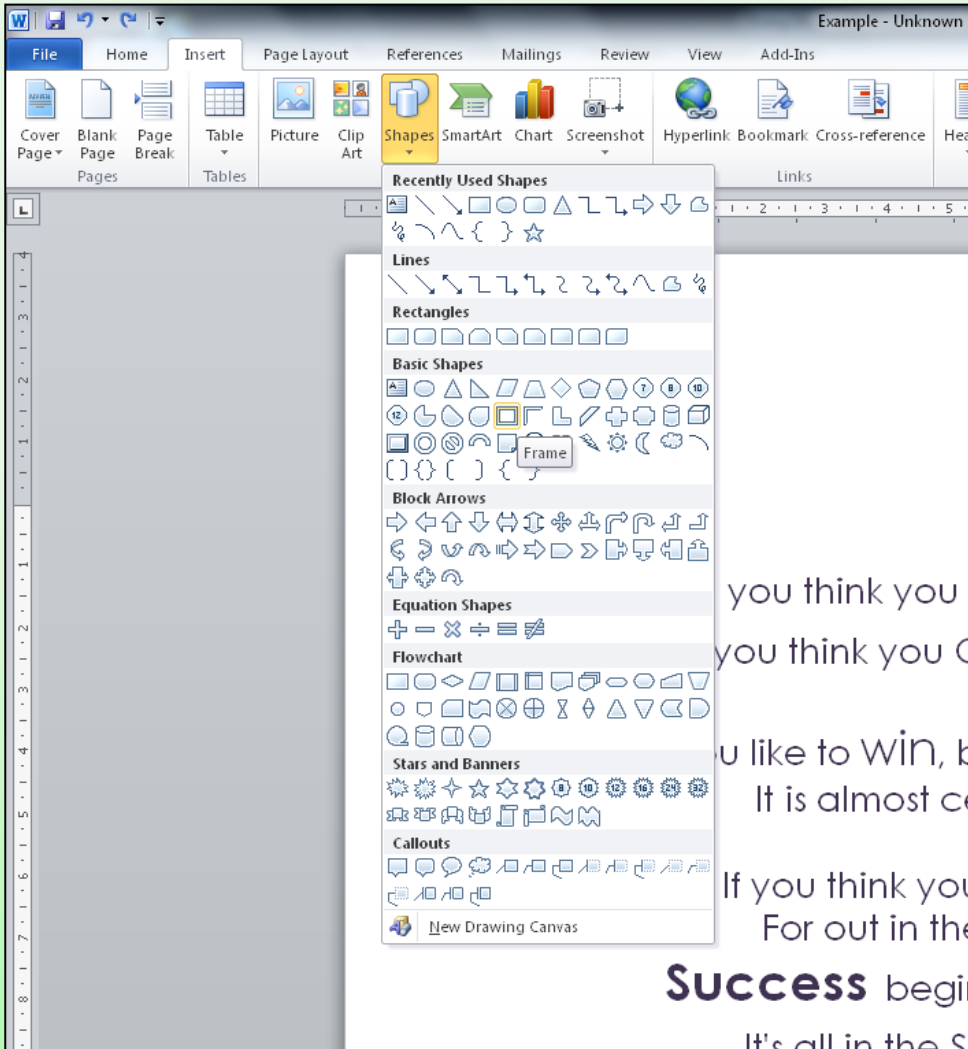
Example - Unknown

File Home Insert Page Layout References Mailings Review View Add-Ins

Cover Page Blank Page Page Break
Pages

Table
Tables

Picture Clip Art Shapes SmartArt Chart Screenshot

Hyperlink Bookmark Cross-reference
Links

Hea

Recently Used Shapes

Lines

Rectangles

Basic Shapes

Frame

Block Arrows

Equation Shapes

Flowchart

Stars and Banners

Callouts

New Drawing Canvas

you think you

you think you C

u like to win, b
It is almost ce

If you think you
For out in the

Success begi

It's all in the S